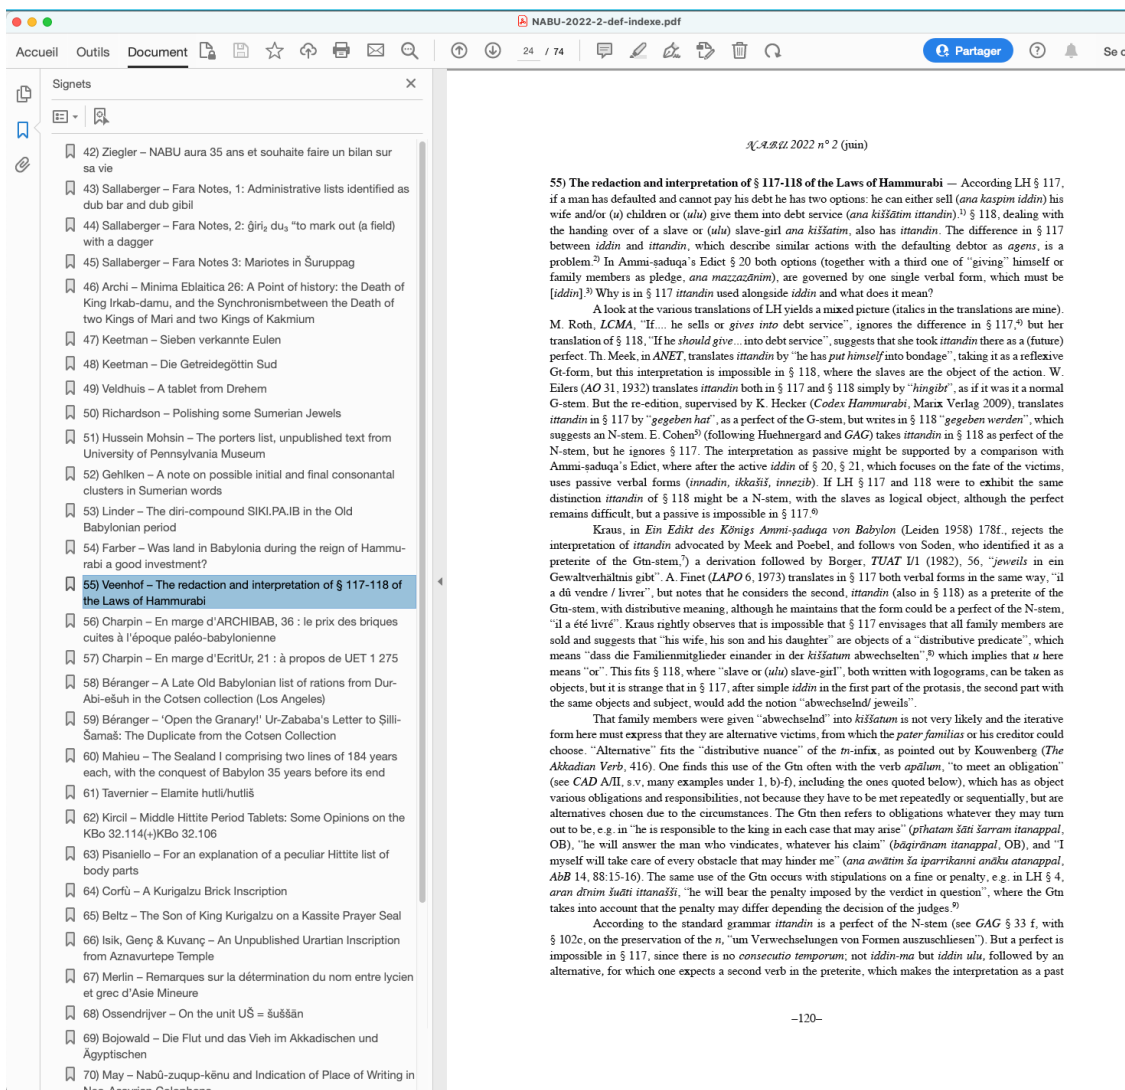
NABU-2022-2-def-indexe.pdf

Accueil Outils Document

24 / 74

Partager

Se c

Signets

42) Ziegler – NABU aura 35 ans et souhaite faire un bilan sur sa vie

43) Sallaberger – Fara Notes, 1: Administrative lists identified as dub bar and dub gibil

44) Sallaberger – Fara Notes, 2: ĝiri₂ du₃ "to mark out (a field) with a dagger

45) Sallaberger – Fara Notes 3: Mariotes in Šuruppag

46) Archi – Minima Eblaitica 26: A Point of history: the Death of King Irkab-damu, and the Synchronismbetween the Death of two Kings of Mari and two Kings of Kakmium

47) Keetman – Sieben verkannte Eulen

48) Keetman – Die Getreidegöttin Sud

49) Veldhuis – A tablet from Drehem

50) Richardson – Polishing some Sumerian Jewels

51) Hussein Mohsin – The porters list, unpublished text from University of Pennsylvania Museum

52) Gehlken – A note on possible initial and final consonantal clusters in Sumerian words

53) Linder – The diri-compound SIKI.PA.IB in the Old Babylonian period

54) Farber – Was land in Babylonia during the reign of Hammurabi a good investment?

55) Veenhof – The redaction and interpretation of § 117-118 of the Laws of Hammurabi

56) Charpin – En marge d'ARCHIBAB, 36 : le prix des briques cuites à l'époque paléo-babylonienne

57) Charpin – En marge d'EcritUr, 21 : à propos de UET 1 275

58) Béranger – A Late Old Babylonian list of rations from Dur-Abi-ešuh in the Cotsen collection (Los Angeles)

59) Béranger – 'Open the Granary!' Ur-Zababa's Letter to Şilli-Šamaš: The Duplicate from the Cotsen Collection

60) Mahieu – The Sealand I comprising two lines of 184 years each, with the conquest of Babylon 35 years before its end

61) Tavernier – Elamite hutli/hutliš

62) Kircil – Middle Hittite Period Tablets: Some Opinions on the KBo 32.114(+)KBo 32.106

63) Pisaniello – For an explanation of a peculiar Hittite list of body parts

64) Corfù – A Kurigalzu Brick Inscription

65) Beltz – The Son of King Kurigalzu on a Kassite Prayer Seal

66) Isik, Genç & Kuvanç – An Unpublished Urartian Inscription from Aznavurtepe Temple

67) Merlin – Remarques sur la détermination du nom entre lycien et grec d'Asie Mineure

68) Ossendrijver – On the unit UŠ = šuššān

69) Bojowald – Die Flut und das Vieh im Akkadischen und Ägyptischen

70) May – Nabû-zuqup-kēnu and Indication of Place of Writing in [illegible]

N.A.B.U. 2022 n° 2 (juin)

55) The redaction and interpretation of § 117-118 of the Laws of Hammurabi — According LH § 117, if a man has defaulted and cannot pay his debt he has two options: he can either sell (ana kaspim iddin) his wife and/or (u) children or (ulu) give them into debt service (ana kiššātim ittandin).¹⁾ § 118, dealing with the handing over of a slave or (ulu) slave-girl ana kiššatim, also has ittandin. The difference in § 117 between iddin and ittandin, which describe similar actions with the defaulting debtor as agens, is a problem.²⁾ In Ammi-ṣaduqa's Edict § 20 both options (together with a third one of "giving" himself or family members as pledge, ana mazzazānim), are governed by one single verbal form, which must be [iddin].³⁾ Why is in § 117 ittandin used alongside iddin and what does it mean?

A look at the various translations of LH yields a mixed picture (italics in the translations are mine). M. Roth, LCMA, "If.... he sells or gives into debt service", ignores the difference in § 117,⁴⁾ but her translation of § 118, "If he should give... into debt service", suggests that she took ittandin there as a (future) perfect. Th. Meek, in ANET, translates ittandin by "he has put himself into bondage", taking it as a reflexive Gt-form, but this interpretation is impossible in § 118, where the slaves are the object of the action. W. Eilers (AO 31, 1932) translates ittandin both in § 117 and § 118 simply by "hingibt", as if it was it a normal G-stem. But the re-edition, supervised by K. Hecker (Codex Hammurabi, Marix Verlag 2009), translates ittandin in § 117 by "gegeben hat", as a perfect of the G-stem, but writes in § 118 "gegeben werden", which suggests an N-stem. E. Cohen⁵⁾ (following Huehnergard and GAG) takes ittandin in § 118 as perfect of the N-stem, but he ignores § 117. The interpretation as passive might be supported by a comparison with Ammi-ṣaduqa's Edict, where after the active iddin of § 20, § 21, which focuses on the fate of the victims, uses passive verbal forms (innadin, ikkašiš, innezib). If LH § 117 and 118 were to exhibit the same distinction ittandin of § 118 might be a N-stem, with the slaves as logical object, although the perfect remains difficult, but a passive is impossible in § 117.⁶⁾

Kraus, in Ein Edikt des Königs Ammi-ṣaduqa von Babylon (Leiden 1958) 178f., rejects the interpretation of ittandin advocated by Meek and Poebel, and follows von Soden, who identified it as a preterite of the Gtn-stem,⁷⁾ a derivation followed by Borger, TUAT I/1 (1982), 56, "jeweils in ein Gewaltverhältnis gibt". A. Finet (LAPO 6, 1973) translates in § 117 both verbal forms in the same way, "il a dû vendre / livrer", but notes that he considers the second, ittandin (also in § 118) as a preterite of the Gtn-stem, with distributive meaning, although he maintains that the form could be a perfect of the N-stem, "il a été livré". Kraus rightly observes that is impossible that § 117 envisages that all family members are sold and suggests that "his wife, his son and his daughter" are objects of a "distributive predicate", which means "dass die Familienmitglieder einander in der kiššatum abwechselten",⁸⁾ which implies that u here means "or". This fits § 118, where "slave or (ulu) slave-girl", both written with logograms, can be taken as objects, but it is strange that in § 117, after simple iddin in the first part of the protasis, the second part with the same objects and subject, would add the notion "abwechselnd/ jeweils".

That family members were given "abwechselnd" into kiššatum is not very likely and the iterative form here must express that they are alternative victims, from which the pater familias or his creditor could choose. "Alternative" fits the "distributive nuance" of the tn-infix, as pointed out by Kouwenberg (The Akkadian Verb, 416). One finds this use of the Gtn often with the verb apālum, "to meet an obligation" (see CAD A/II, s.v, many examples under 1, b)-f), including the ones quoted below), which has as object various obligations and responsibilities, not because they have to be met repeatedly or sequentially, but are alternatives chosen due to the circumstances. The Gtn then refers to obligations whatever they may turn out to be, e.g. in "he is responsible to the king in each case that may arise" (pīḫatam šāti šarram itanappal, OB), "he will answer the man who vindicates, whatever his claim" (bāqirānam itanappal, OB), and "I myself will take care of every obstacle that may hinder me" (ana awātim ša iparrikanni anāku atanappal, AbB 14, 88:15-16). The same use of the Gtn occurs with stipulations on a fine or penalty, e.g. in LH § 4, aran dīnim šuāti ittanašši, "he will bear the penalty imposed by the verdict in question", where the Gtn takes into account that the penalty may differ depending the decision of the judges.⁹⁾

According to the standard grammar ittandin is a perfect of the N-stem (see GAG § 33 f, with § 102c, on the preservation of the n, "um Verwechselungen von Formen auszuschliesen"). But a perfect is impossible in § 117, since there is no consecutio temporum; not iddin-ma but iddin ulu, followed by an alternative, for which one expects a second verb in the preterite, which makes the interpretation as a past

–120–